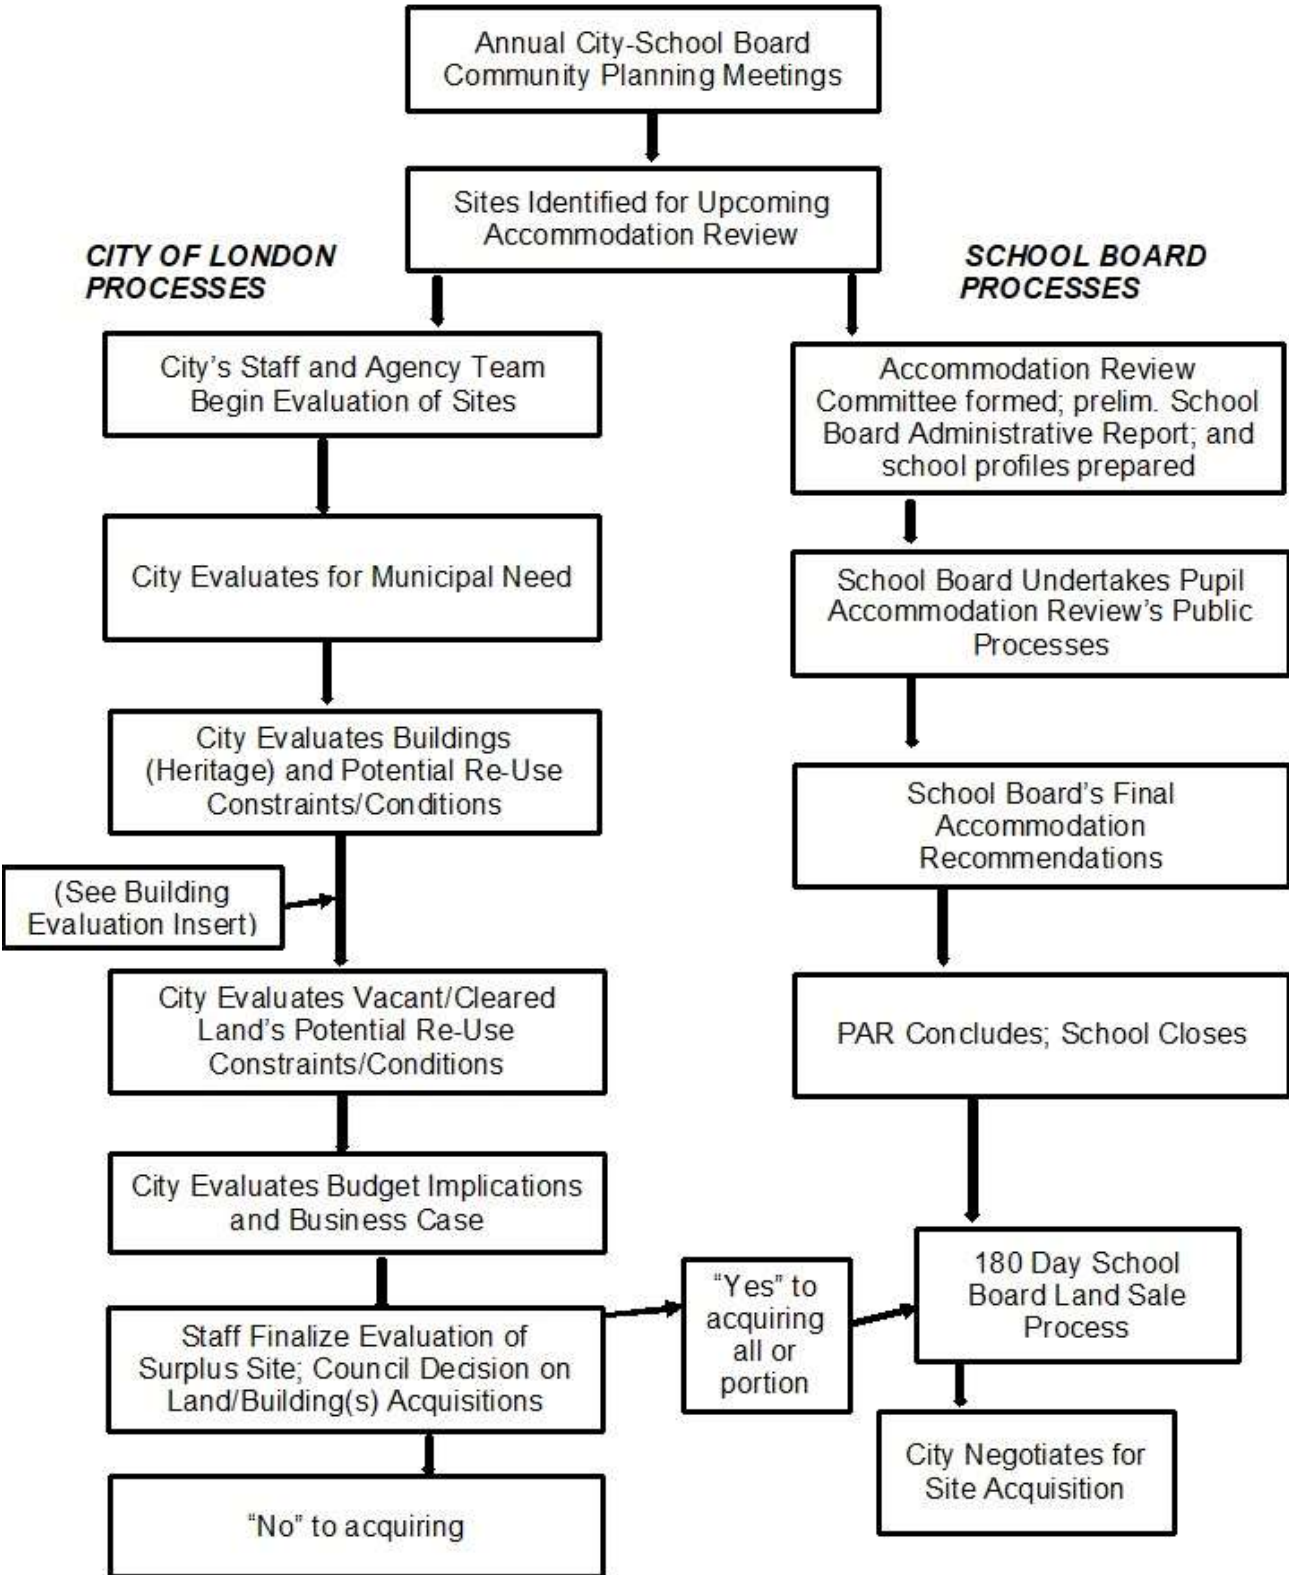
Annual City-School Board Community Planning Meetings

Sites Identified for Upcoming Accommodation Review

CITY OF LONDON PROCESSES

SCHOOL BOARD PROCESSES

City's Staff and Agency Team Begin Evaluation of Sites

City Evaluates for Municipal Need

City Evaluates Buildings (Heritage) and Potential Re-Use Constraints/Conditions

(See Building Evaluation Insert)

City Evaluates Vacant/Cleared Land's Potential Re-Use Constraints/Conditions

City Evaluates Budget Implications and Business Case

Staff Finalize Evaluation of Surplus Site; Council Decision on Land/Building(s) Acquisitions

"No" to acquiring

"Yes" to acquiring all or portion

Accommodation Review Committee formed; prelim. School Board Administrative Report; and school profiles prepared

School Board Undertakes Pupil Accommodation Review's Public Processes

School Board's Final Accommodation Recommendations

PAR Concludes; School Closes

180 Day School Board Land Sale Process

City Negotiates for Site Acquisition